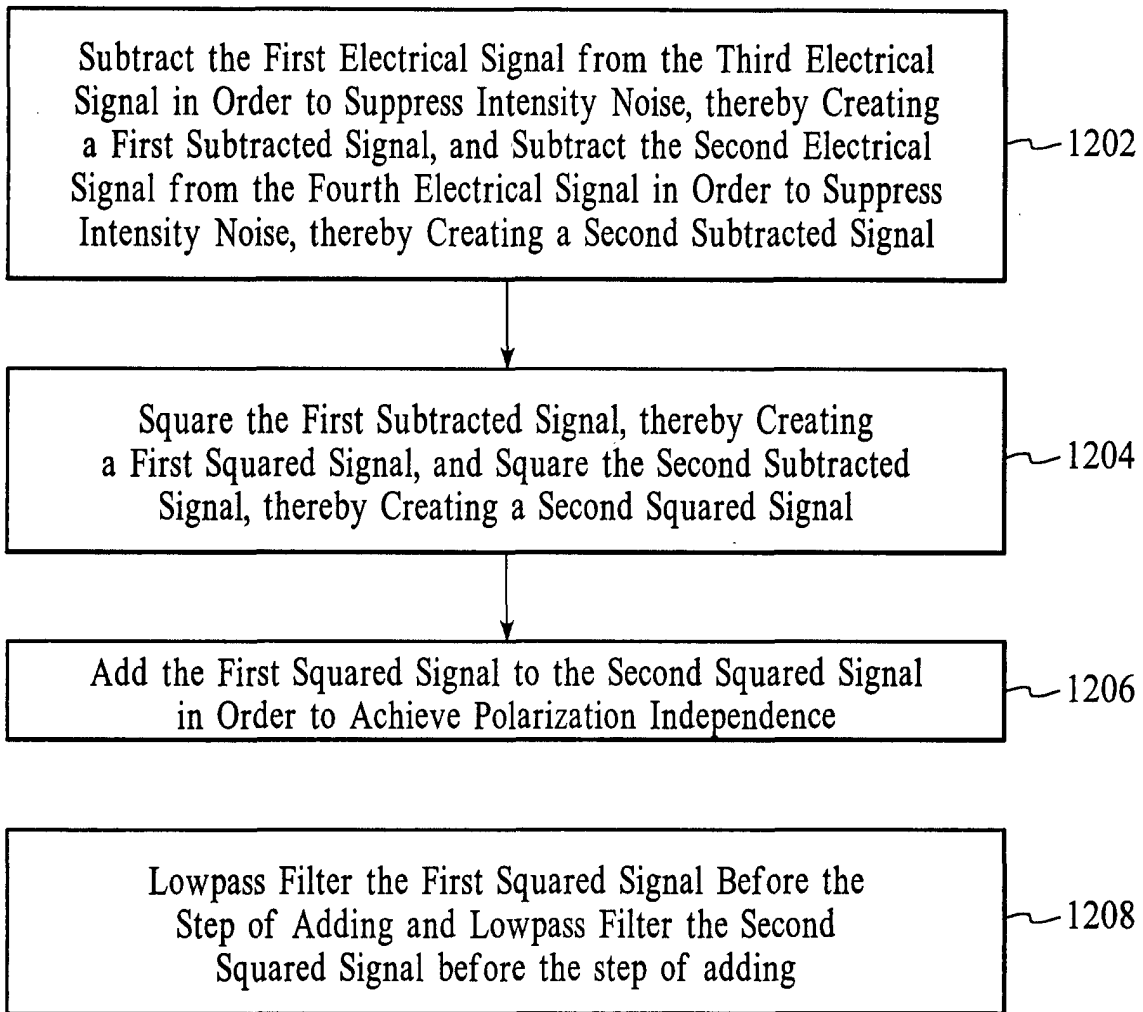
Subtract the First Electrical Signal from the Third Electrical Signal in Order to Suppress Intensity Noise, thereby Creating a First Subtracted Signal, and Subtract the Second Electrical Signal from the Fourth Electrical Signal in Order to Suppress Intensity Noise, thereby Creating a Second Subtracted Signal

1202

Square the First Subtracted Signal, thereby Creating a First Squared Signal, and Square the Second Subtracted Signal, thereby Creating a Second Squared Signal

1204

Add the First Squared Signal to the Second Squared Signal in Order to Achieve Polarization Independence

1206

Lowpass Filter the First Squared Signal Before the Step of Adding and Lowpass Filter the Second Squared Signal before the step of adding

1208